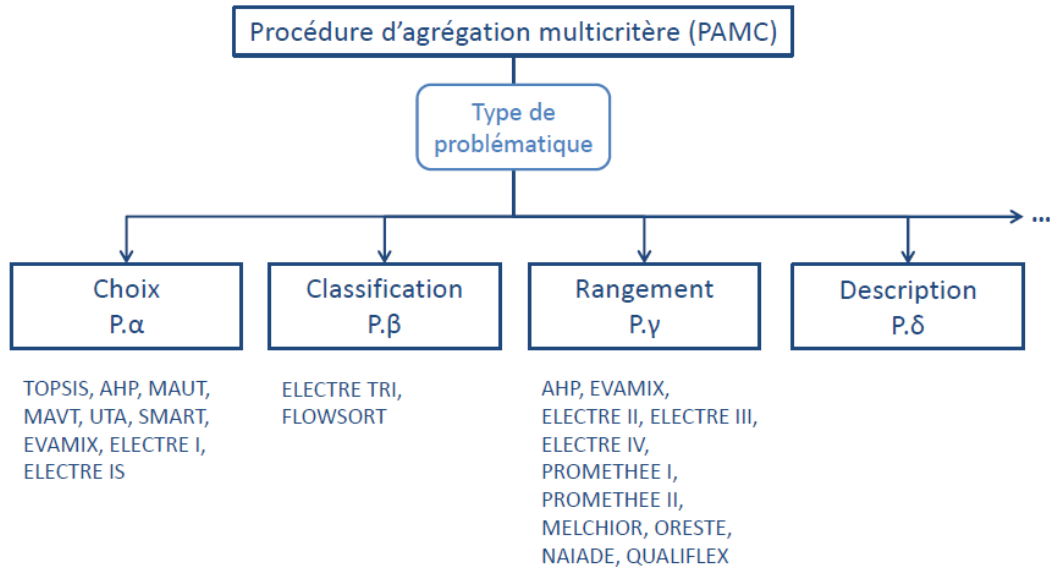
Procédure d'agrégation multicritère (PAMC)

Type de problématique

...

Choix
P.α

Classification
P.β

Rangement
P.γ

Description
P.δ

TOPSIS, AHP, MAUT, MAVT, UTA, SMART, EVAMIX, ELECTRE I, ELECTRE IS

ELECTRE TRI, FLOWSORT

AHP, EVAMIX, ELECTRE II, ELECTRE III, ELECTRE IV, PROMETHEE I, PROMETHEE II, MELCHIOR, ORESTE, NAIADE, QUALIFLEX